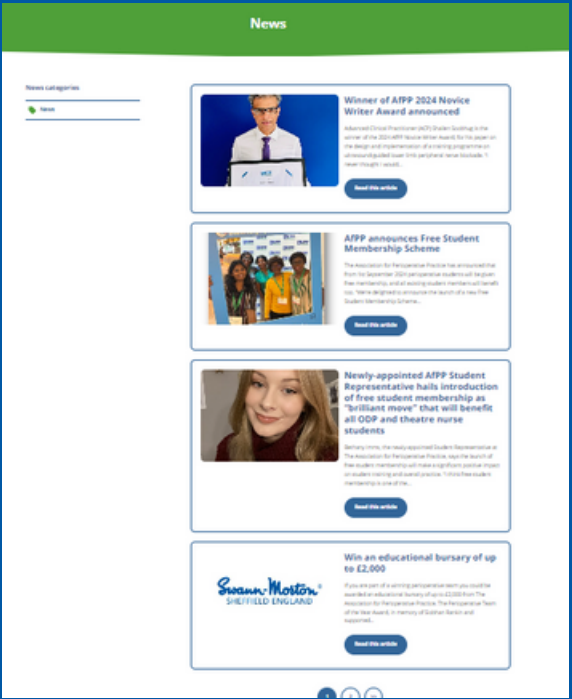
News

News categories

News

Winner of AfPP 2024 Novice Writer Award announced

Advanced Clinical Practitioner (ACP) Shailen Gosling is the winner of the 2024 AfPP Novice Writer Award for his paper on the design and implementation of a training programme on ultrasound-guided lower limb peripheral nerve blockade. "I never thought I would...

Read this article

AfPP announces Free Student Membership Scheme

The Association for Perioperative Practice has announced that from 1st September 2024 perioperative students will be given free membership, and all existing student members will benefit too. "We're delighted to announce the launch of a new Free Student Membership Scheme...

Read this article

Newly-appointed AfPP Student Representative hails introduction of free student membership as "brilliant move" that will benefit all ODP and theatre nurse students

Bethany Inns, the newly appointed Student Representative at The Association for Perioperative Practice, says the launch of free student membership will make a significant positive impact on student training and overall practice. "I think free student membership is one of the...

Read this article

Win an educational bursary of up to £2,000

Swann-Morton®
SHEFFIELD ENGLAND

If you are part of a winning perioperative team you could be awarded an educational bursary of up to £2,000 from The Association for Perioperative Practice. The Perioperative Team of the Year Award, in memory of Siobhan Rankin and supported...

Read this article

1 2 »